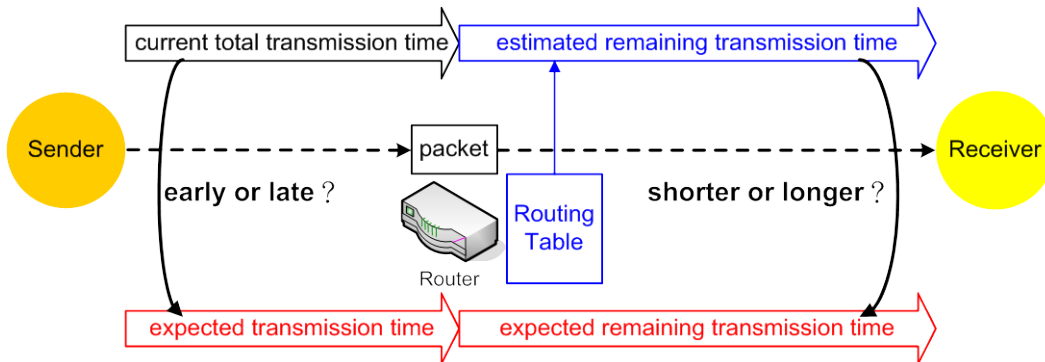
current total transmission time
estimated remaining transmission time
Sender
packet
Receiver
early or late？
shorter or longer？
Routing Table
Router
expected transmission time
expected remaining transmission time